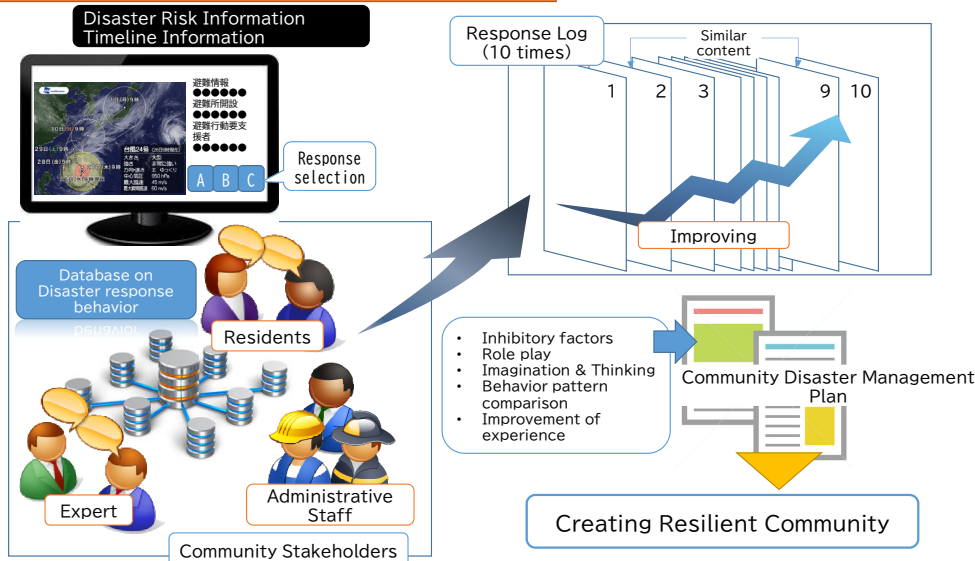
Disaster Risk Information
Timeline Information

避難情報
●●●●●●
避難所開設
●●●●●●
避難行動要支援者
●●●●●●

台風24号
大きさ 大型
強さ 非常に強い
A B C

Response selection

Response Log (10 times)

Similar content

1 2 3 9 10

Improving

Database on Disaster response behavior

Residents

Expert

Administrative Staff

Community Stakeholders

• Inhibitory factors
• Role play
• Imagination & Thinking
• Behavior pattern comparison
• Improvement of experience

Community Disaster Management Plan

Creating Resilient Community